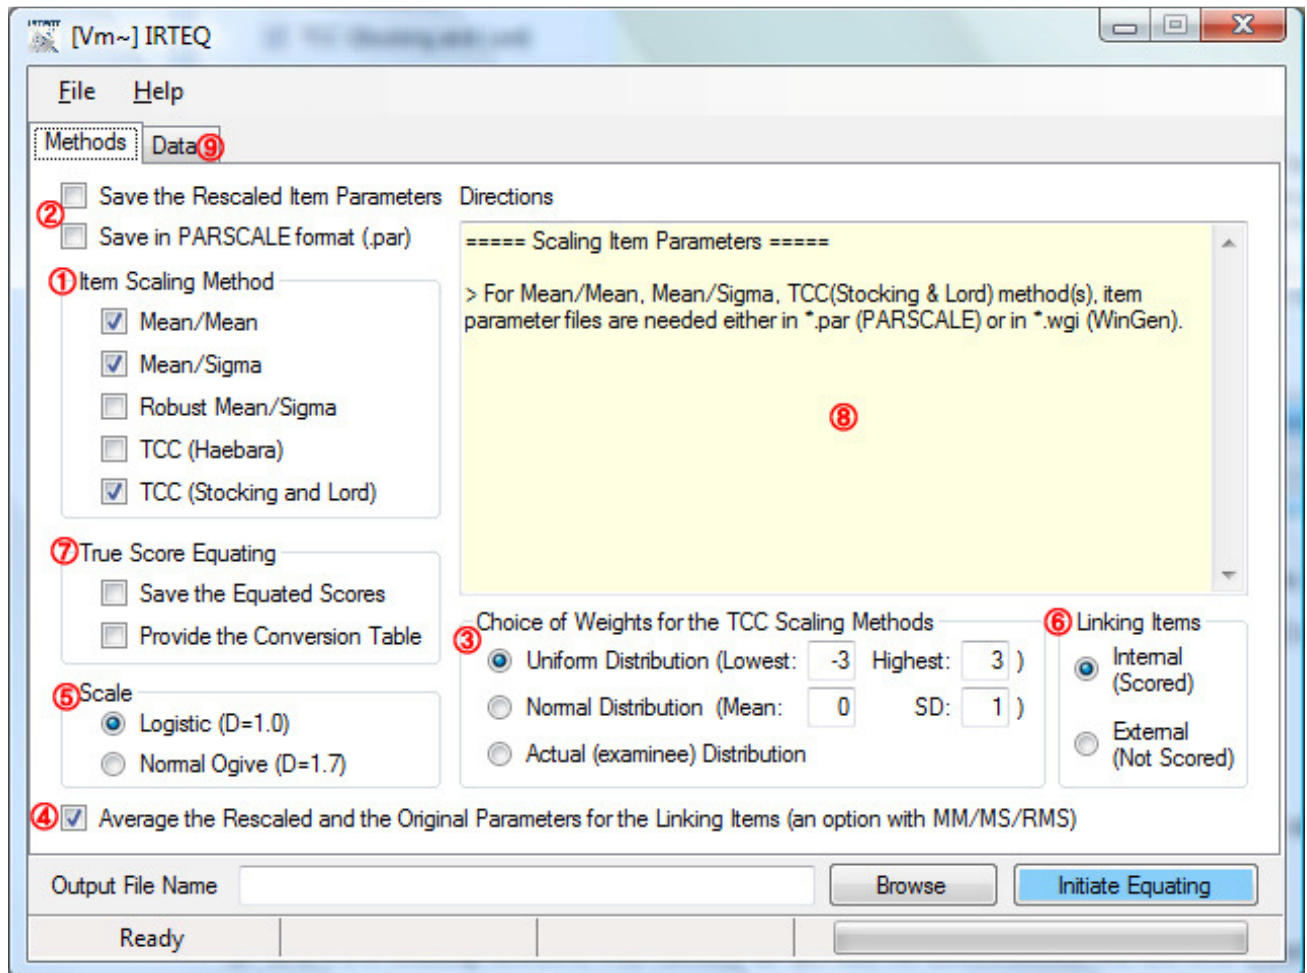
[Vm~] IRTEQ

File Help

Methods Data ⑨

Save the Rescaled Item Parameters
② Save in PARSCALE format (.par)

① Item Scaling Method
Mean/Mean
Mean/Sigma
Robust Mean/Sigma
TCC (Haebara)
TCC (Stocking and Lord)

⑦ True Score Equating
Save the Equated Scores
Provide the Conversion Table

⑤ Scale
Logistic (D=1.0)
Normal Ogive (D=1.7)

Directions

===== Scaling Item Parameters =====

> For Mean/Mean, Mean/Sigma, TCC(Stocking & Lord) method(s), item parameter files are needed either in *.par (PARSCALE) or in *.wgi (WinGen).

⑧

③ Choice of Weights for the TCC Scaling Methods
Uniform Distribution (Lowest: -3 Highest: 3 )
Normal Distribution (Mean: 0 SD: 1 )
Actual (examinee) Distribution

⑥ Linking Items
Internal (Scored)
External (Not Scored)

④ Average the Rescaled and the Original Parameters for the Linking Items (an option with MM/MS/RMS)

Output File Name Browse Initiate Equating

Ready